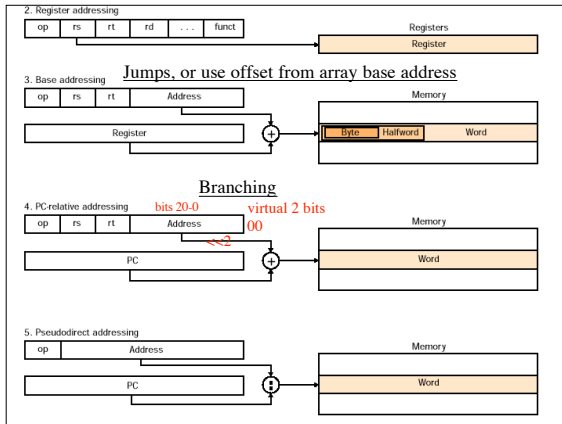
2. Register addressing

| op | rs | rt | rd | . . . | funct |
|---|---|---|---|---|---|

Registers

Register

3. Base addressing

Jumps, or use offset from array base address

| op | rs | rt | Address |
|---|---|---|---|

Memory

Register

+

Byte Halfword Word

Branching

4. PC-relative addressing

bits 20-0

virtual 2 bits 00

| op | rs | rt | Address |
|---|---|---|---|

<<2

Memory

PC

+

Word

5. Pseudodirect addressing

| op | Address |
|---|---|

Memory

PC

:

Word